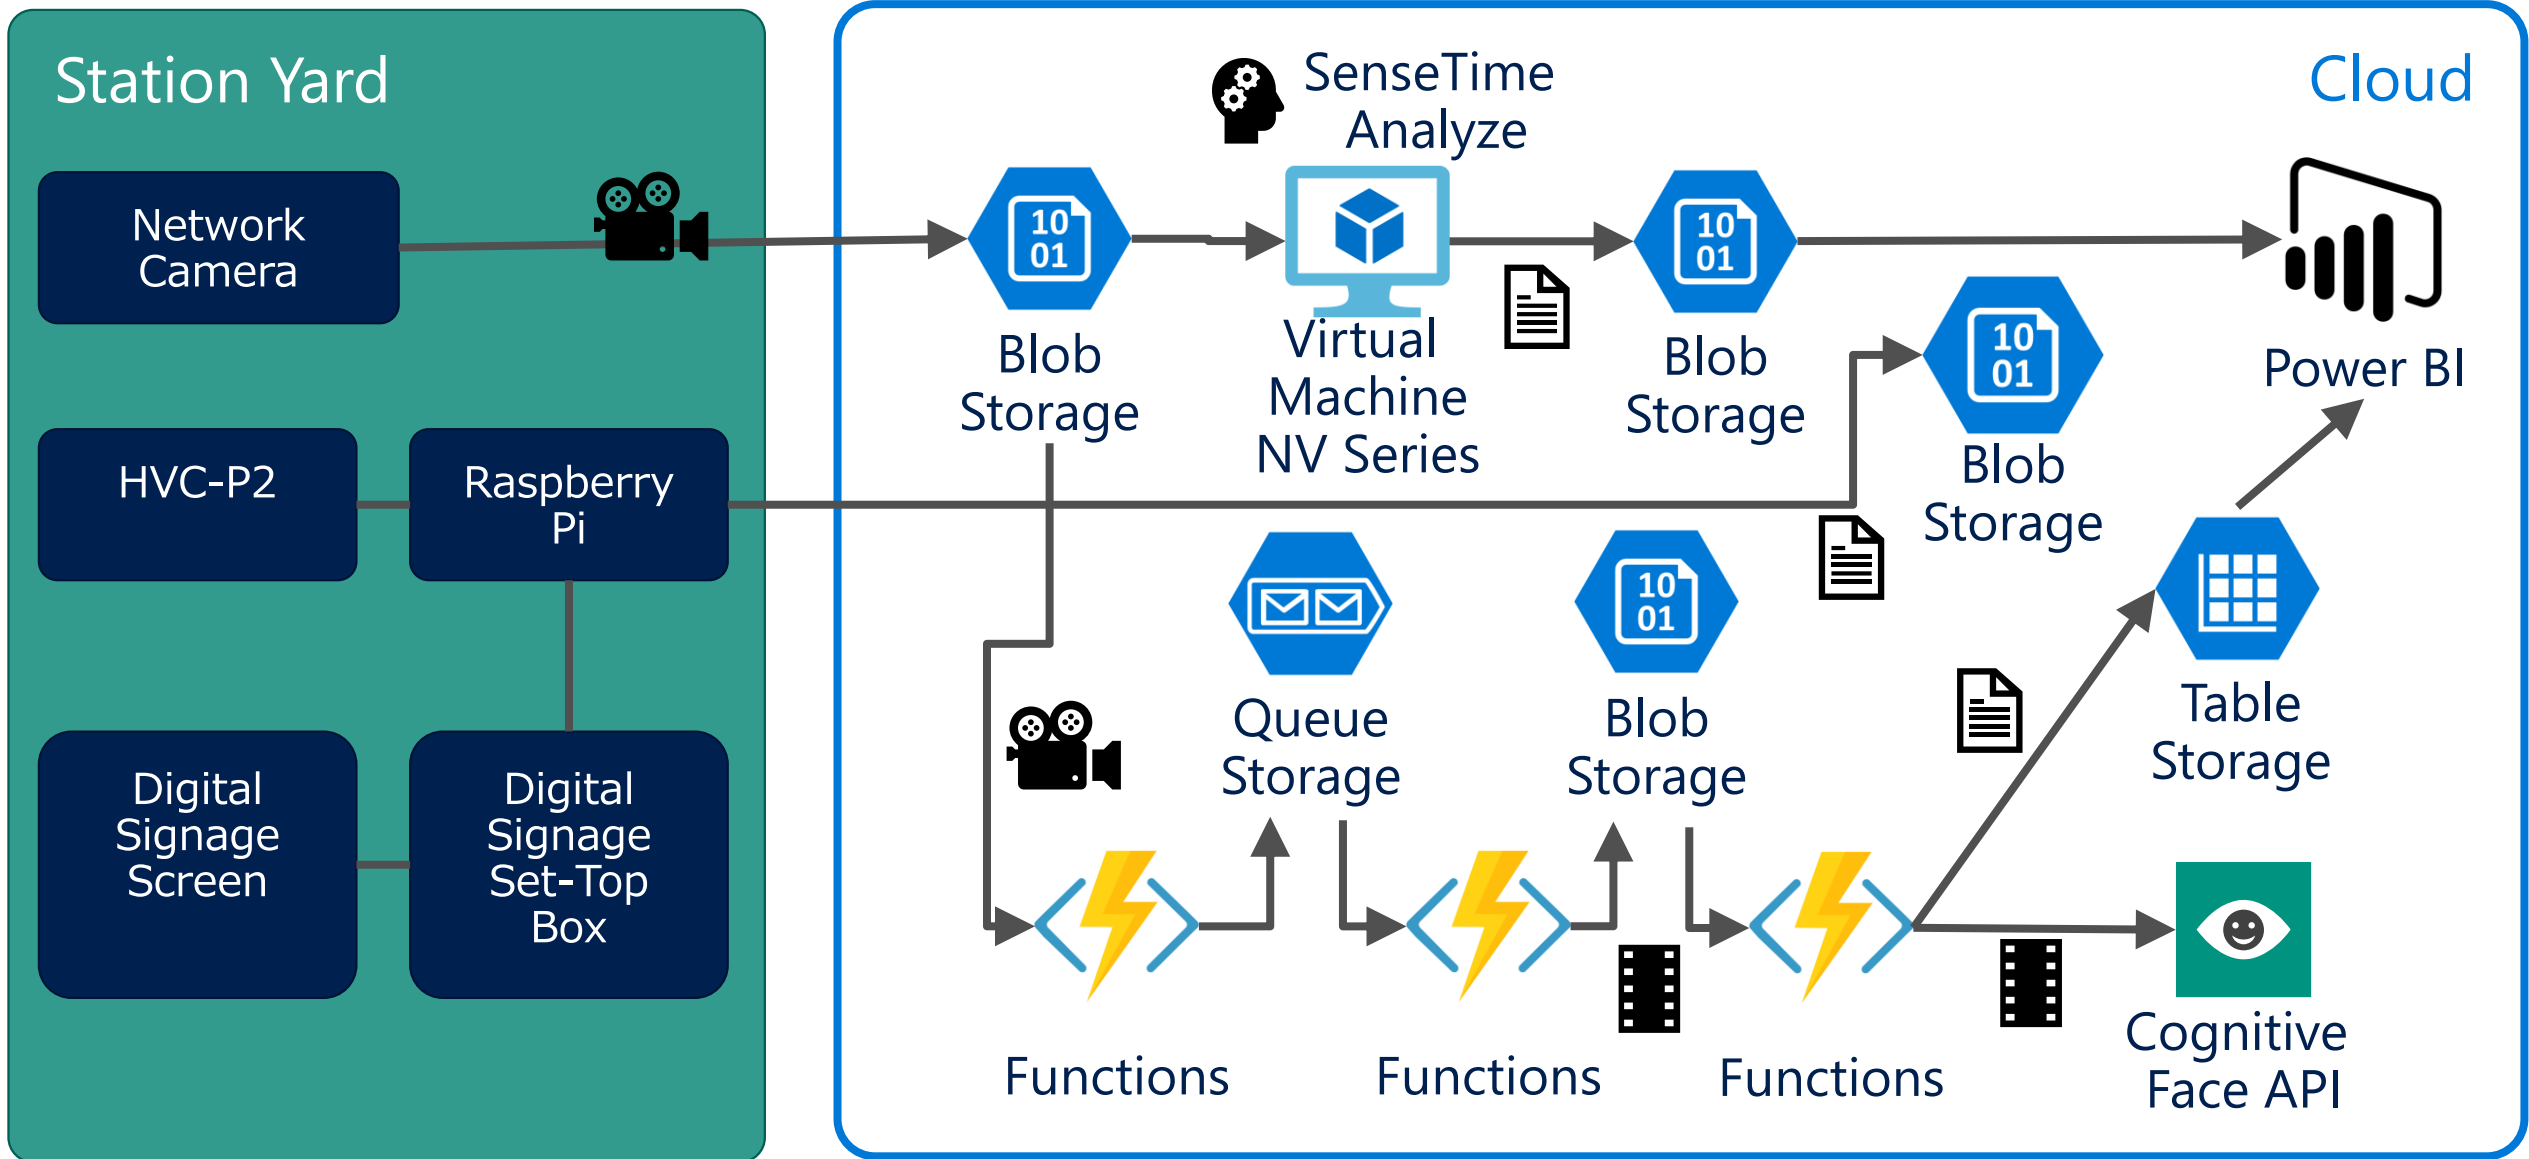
Station Yard

Network Camera

HVC-P2

Raspberry Pi

Digital Signage Screen

Digital Signage Set-Top Box

Cloud

SenseTime Analyze

10 01

Blob Storage

Virtual Machine NV Series

10 01

Blob Storage

Power BI

10 01

Blob Storage

Queue Storage

10 01

Blob Storage

Table Storage

Functions

Functions

Functions

Cognitive Face API